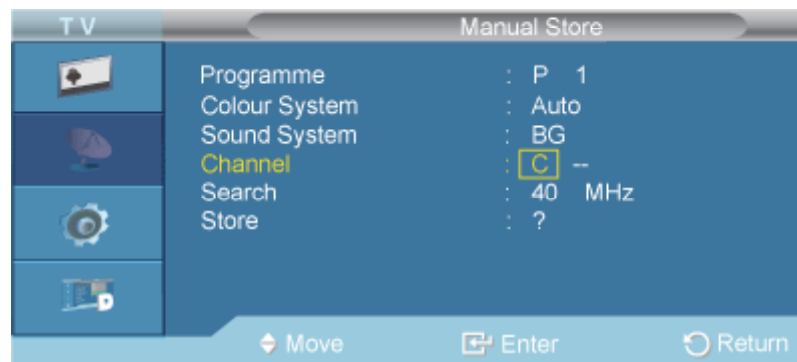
T V
Manual Store

| | | |
|---|---|---|
| Programme | : | P 1 |
| Colour System | : | Auto |
| Sound System | : | BG |
| Channel | : | C -- |
| Search | : | 40 MHz |
| Store | : | ? |

Move
Enter
Return